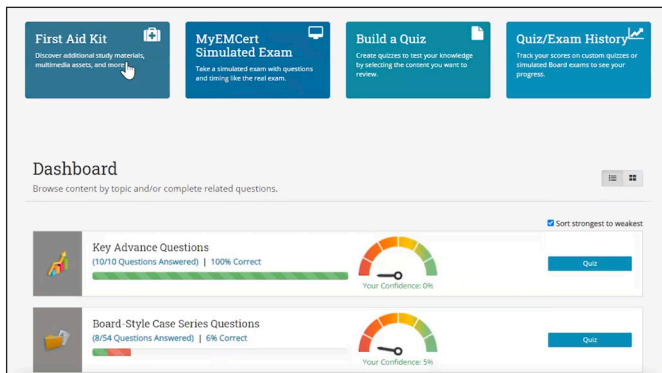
First Aid Kit
Discover additional study materials, multimedia assets, and more.

MyEMCert Simulated Exam
Take a simulated exam with questions and timing like the real exam.

Build a Quiz
Create quizzes to test your knowledge by selecting the content you want to review.

Quiz/Exam History
Track your scores on custom quizzes or simulated Board exams to see your progress.

Dashboard
Browse content by topic and/or complete related questions.

Sort strongest to weakest

Key Advance Questions
(10/10 Questions Answered) | 100% Correct
Your Confidence: 0%
Quiz

Board-Style Case Series Questions
(8/54 Questions Answered) | 6% Correct
Your Confidence: 5%
Quiz